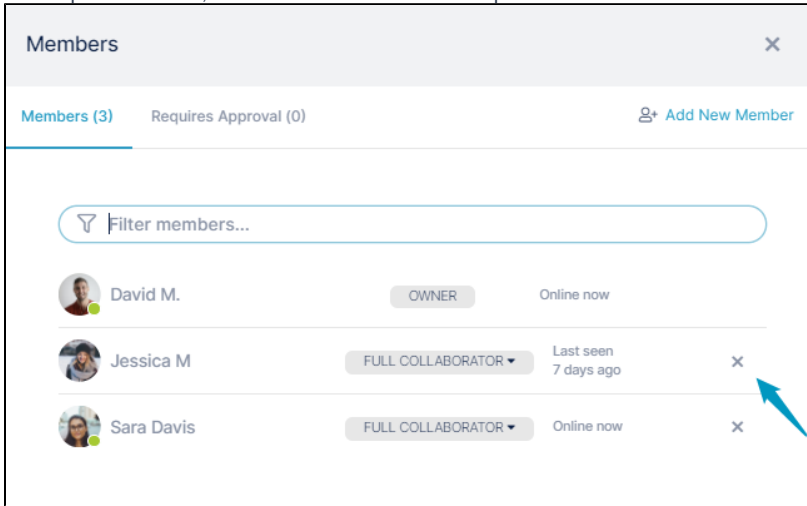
Members

×

Members (3)

Requires Approval (0)

Add New Member

Filter members...

David M.

OWNER

Online now

Jessica M

FULL COLLABORATOR ▾

Last seen 7 days ago

×

Sara Davis

FULL COLLABORATOR ▾

Online now

×